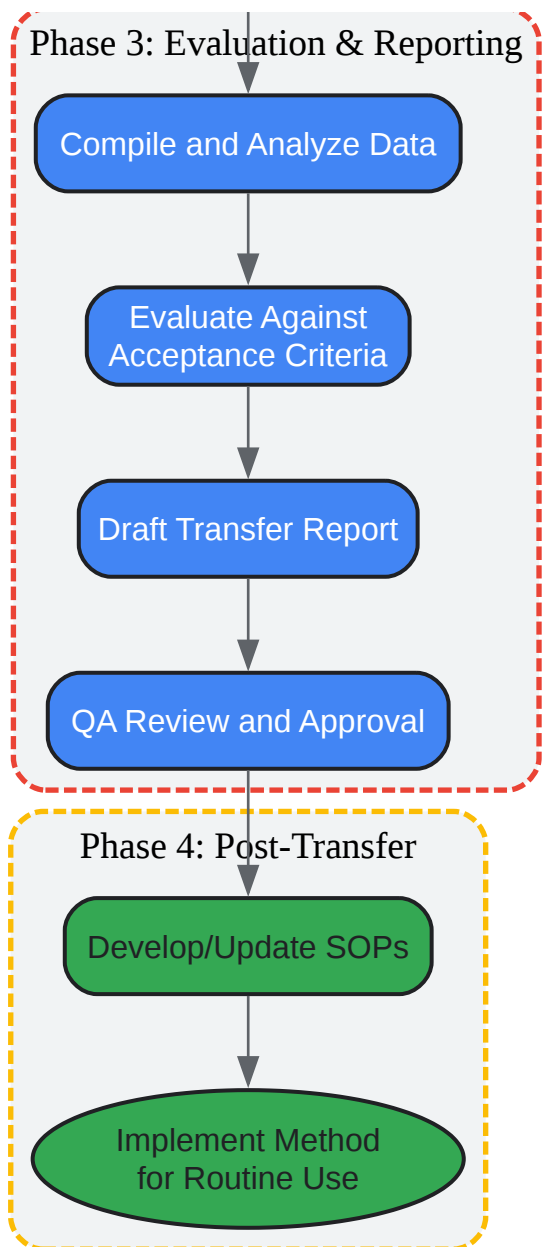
Phase 3: Evaluation & Reporting

Compile and Analyze Data

Evaluate Against Acceptance Criteria

Draft Transfer Report

QA Review and Approval

Phase 4: Post-Transfer

Develop/Update SOPs

Implement Method for Routine Use